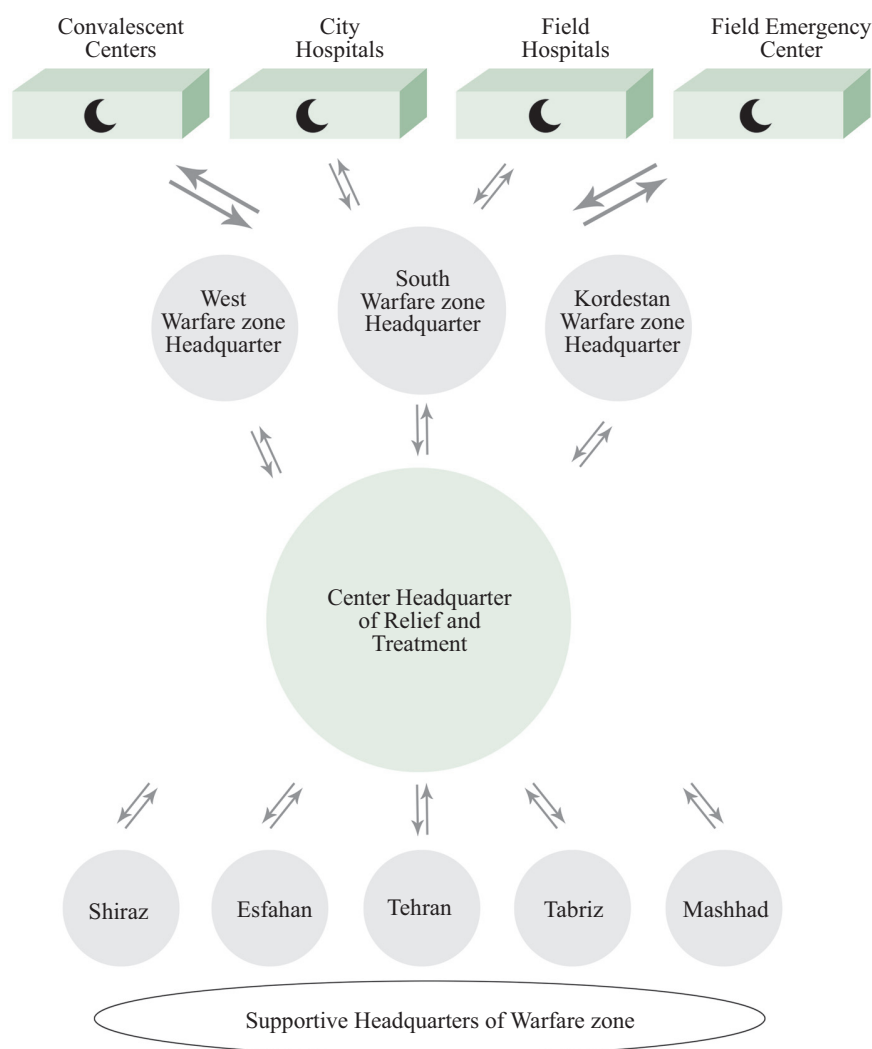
Convalescent Centers

City Hospitals

Field Hospitals

Field Emergency Center

West Warfare zone Headquarter

South Warfare zone Headquarter

Kordestan Warfare zone Headquarter

Center Headquarter of Relief and Treatment

Shiraz

Esfahan

Tehran

Tabriz

Mashhad

Supportive Headquarters of Warfare zone